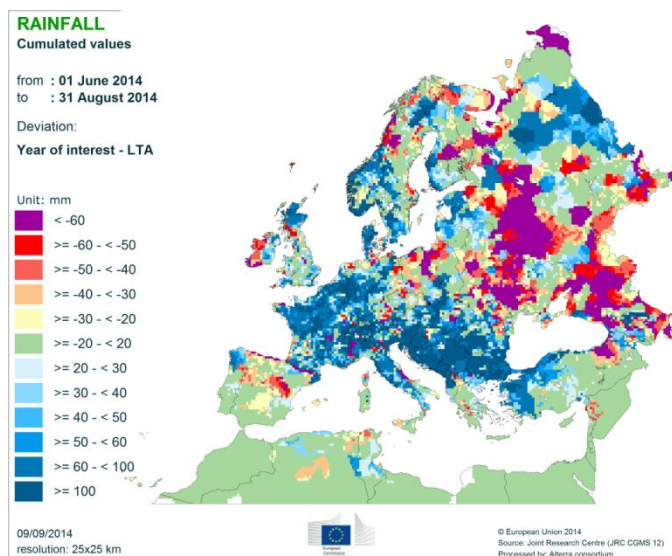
RAINFALL
Cumulated values

from : 01 June 2014
to : 31 August 2014

Deviation:
Year of interest - LTA

Unit: mm
< -60
>= -60 - < -50
>= -50 - < -40
>= -40 - < -30
>= -30 - < -20
>= -20 - < 20
>= 20 - < 30
>= 30 - < 40
>= 40 - < 50
>= 50 - < 60
>= 60 - < 100
>= 100

09/09/2014
resolution: 25x25 km

European Commission

© European Union 2014
Source: Joint Research Centre (JRC CGMS 12)
Processed by: Alterra consortium